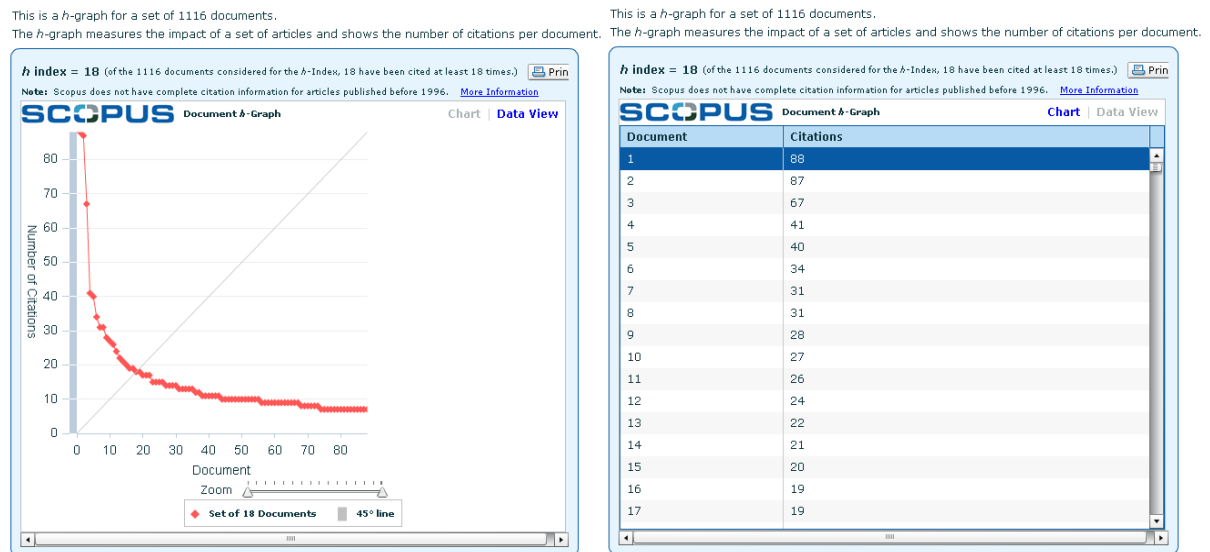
This is a h-graph for a set of 1116 documents.
The h-graph measures the impact of a set of articles and shows the number of citations per document.

h index = 18 (of the 1116 documents considered for the h-Index, 18 have been cited at least 18 times.) Prin
Note: Scopus does not have complete citation information for articles published before 1996. More Information
SCOPUS Document h-Graph
Chart | Data View

Number of Citations
80
70
60
50
40
30
20
10
0
0 10 20 30 40 50 60 70 80
Document
Zoom
Set of 18 Documents 45° line

This is a h-graph for a set of 1116 documents.
The h-graph measures the impact of a set of articles and shows the number of citations per document.

h index = 18 (of the 1116 documents considered for the h-Index, 18 have been cited at least 18 times.) Prin
Note: Scopus does not have complete citation information for articles published before 1996. More Information
SCOPUS Document h-Graph
Chart | Data View

| Document | Citations |
|---|---|
| 1 | 88 |
| 2 | 87 |
| 3 | 67 |
| 4 | 41 |
| 5 | 40 |
| 6 | 34 |
| 7 | 31 |
| 8 | 31 |
| 9 | 28 |
| 10 | 27 |
| 11 | 26 |
| 12 | 24 |
| 13 | 22 |
| 14 | 21 |
| 15 | 20 |
| 16 | 19 |
| 17 | 19 |